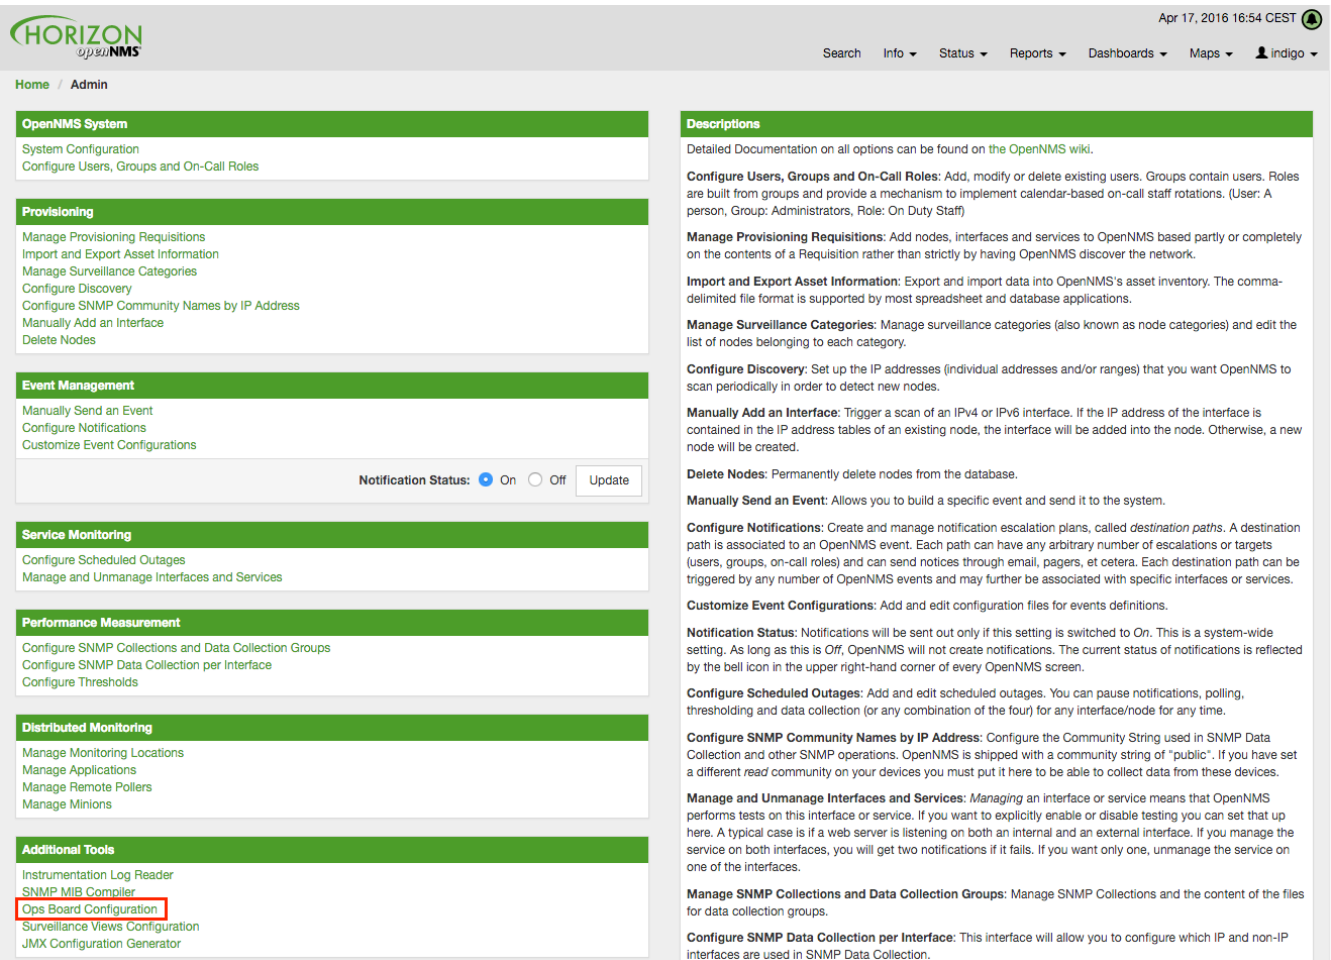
HORIZON openNMS

Apr 17, 2016 16:54 CEST

Search Info Status Reports Dashboards Maps indigo

Home / Admin

OpenNMS System

System Configuration
Configure Users, Groups and On-Call Roles

Provisioning

Manage Provisioning Requisitions
Import and Export Asset Information
Manage Surveillance Categories
Configure Discovery
Configure SNMP Community Names by IP Address
Manually Add an Interface
Delete Nodes

Event Management

Manually Send an Event
Configure Notifications
Customize Event Configurations

Notification Status: On Off Update

Service Monitoring

Configure Scheduled Outages
Manage and Unmanage Interfaces and Services

Performance Measurement

Configure SNMP Collections and Data Collection Groups
Configure SNMP Data Collection per Interface
Configure Thresholds

Distributed Monitoring

Manage Monitoring Locations
Manage Applications
Manage Remote Pollers
Manage Minions

Additional Tools

Instrumentation Log Reader
SNMP MIB Compiler
Ops Board Configuration
Surveillance Views Configuration
JMX Configuration Generator

Descriptions

Detailed Documentation on all options can be found on the OpenNMS wiki.

Configure Users, Groups and On-Call Roles: Add, modify or delete existing users. Groups contain users. Roles are built from groups and provide a mechanism to implement calendar-based on-call staff rotations. (User: A person, Group: Administrators, Role: On Duty Staff)

Manage Provisioning Requisitions: Add nodes, interfaces and services to OpenNMS based partly or completely on the contents of a Requisition rather than strictly by having OpenNMS discover the network.

Import and Export Asset Information: Export and import data into OpenNMS's asset inventory. The comma-delimited file format is supported by most spreadsheet and database applications.

Manage Surveillance Categories: Manage surveillance categories (also known as node categories) and edit the list of nodes belonging to each category.

Configure Discovery: Set up the IP addresses (individual addresses and/or ranges) that you want OpenNMS to scan periodically in order to detect new nodes.

Manually Add an Interface: Trigger a scan of an IPv4 or IPv6 interface. If the IP address of the interface is contained in the IP address tables of an existing node, the interface will be added into the node. Otherwise, a new node will be created.

Delete Nodes: Permanently delete nodes from the database.

Manually Send an Event: Allows you to build a specific event and send it to the system.

Configure Notifications: Create and manage notification escalation plans, called destination paths. A destination path is associated to an OpenNMS event. Each path can have any arbitrary number of escalations or targets (users, groups, on-call roles) and can send notices through email, pagers, et cetera. Each destination path can be triggered by any number of OpenNMS events and may further be associated with specific interfaces or services.

Customize Event Configurations: Add and edit configuration files for events definitions.

Notification Status: Notifications will be sent out only if this setting is switched to On. This is a system-wide setting. As long as this is Off, OpenNMS will not create notifications. The current status of notifications is reflected by the bell icon in the upper right-hand corner of every OpenNMS screen.

Configure Scheduled Outages: Add and edit scheduled outages. You can pause notifications, polling, thresholding and data collection (or any combination of the four) for any interface/node for any time.

Configure SNMP Community Names by IP Address: Configure the Community String used in SNMP Data Collection and other SNMP operations. OpenNMS is shipped with a community string of "public". If you have set a different read community on your devices you must put it here to be able to collect data from these devices.

Manage and Unmanage Interfaces and Services: Managing an interface or service means that OpenNMS performs tests on this interface or service. If you want to explicitly enable or disable testing you can set that up here. A typical case is if a web server is listening on both an internal and an external interface. If you manage the service on both interfaces, you will get two notifications if it fails. If you want only one, unmanage the service on one of the interfaces.

Manage SNMP Collections and Data Collection Groups: Manage SNMP Collections and the content of the files for data collection groups.

Configure SNMP Data Collection per Interface: This interface will allow you to configure which IP and non-IP interfaces are used in SNMP Data Collection.